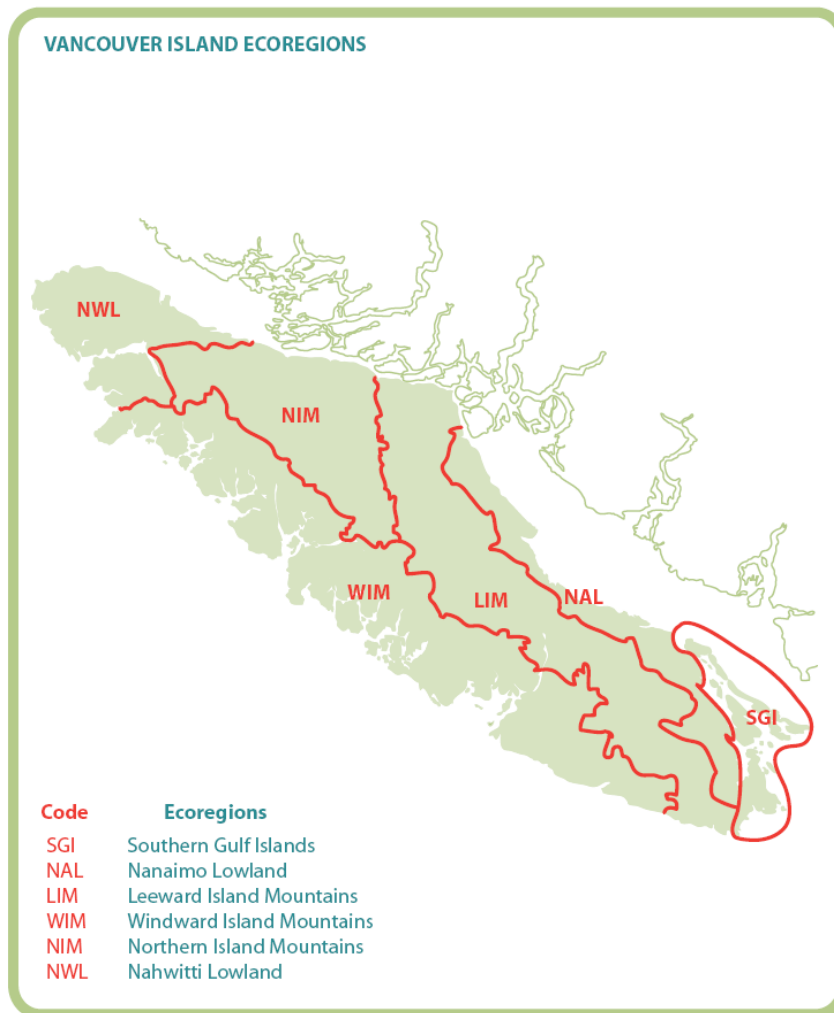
VANCOUVER ISLAND ECOREGIONS

NWL

NIM

WIM

LIM

NAL

SGI

| Code | Ecoregions |
|---|---|
| SGI | Southern Gulf Islands |
| NAL | Nanaimo Lowland |
| LIM | Leeward Island Mountains |
| WIM | Windward Island Mountains |
| NIM | Northern Island Mountains |
| NWL | Nahwitti Lowland |